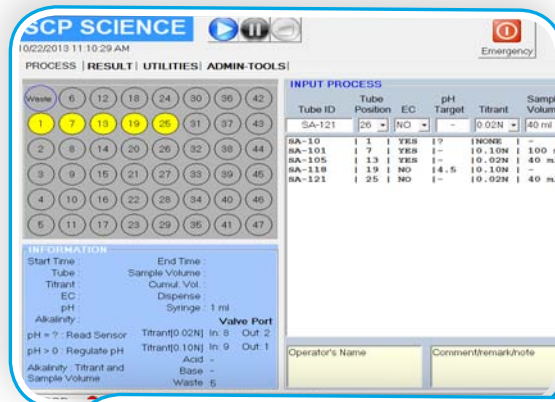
SCP SCIENCE

0/22/2013 11:10:29 AM

Emergency

PROCESS | RESULT | UTILITIES | ADMIN-TOOLS |

Waste 6 12 18 24 30 36 42
1 7 13 19 25 31 37 43
2 8 14 20 26 32 38 44
3 9 15 21 27 33 39 45
4 10 16 22 28 34 40 46
5 11 17 23 29 35 41 47

INFORMATION
Start Time :
End Time :
Tube :
Sample Volume :
Titrant :
Cumul. Vol. :
EC :
Dispense :
pH :
Syringe : 1 ml
Alkalinity :
Valve Port
pH = ? : Read Sensor
Titrant[0.02N] In: 8 Out: 2
pH > 0 : Regulate pH
Titrant[0.10N] In: 9 Out: 1
Acid -
Alkalinity : Titrant and Sample Volume
Base -
Waste 5

INPUT PROCESS

| Tube ID | Tube Position | EC | pH Target | Titrant | Sampl Volum |
|---|---|---|---|---|---|
| SA-121 | 26 | NO | - | 0.02N | 40 ml |
| SA-10 | 1 | YES | ? | NONE | - |
| SA-101 | 7 | YES | - | 0.10N | 100 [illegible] |
| SA-105 | 13 | YES | - | 0.02N | 40 m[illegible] |
| SA-118 | 19 | NO | 4.5 | 0.10N | - |
| SA-121 | 25 | NO | - | 0.02N | 40 m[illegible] |

Operator's Name

Comment/remark/note